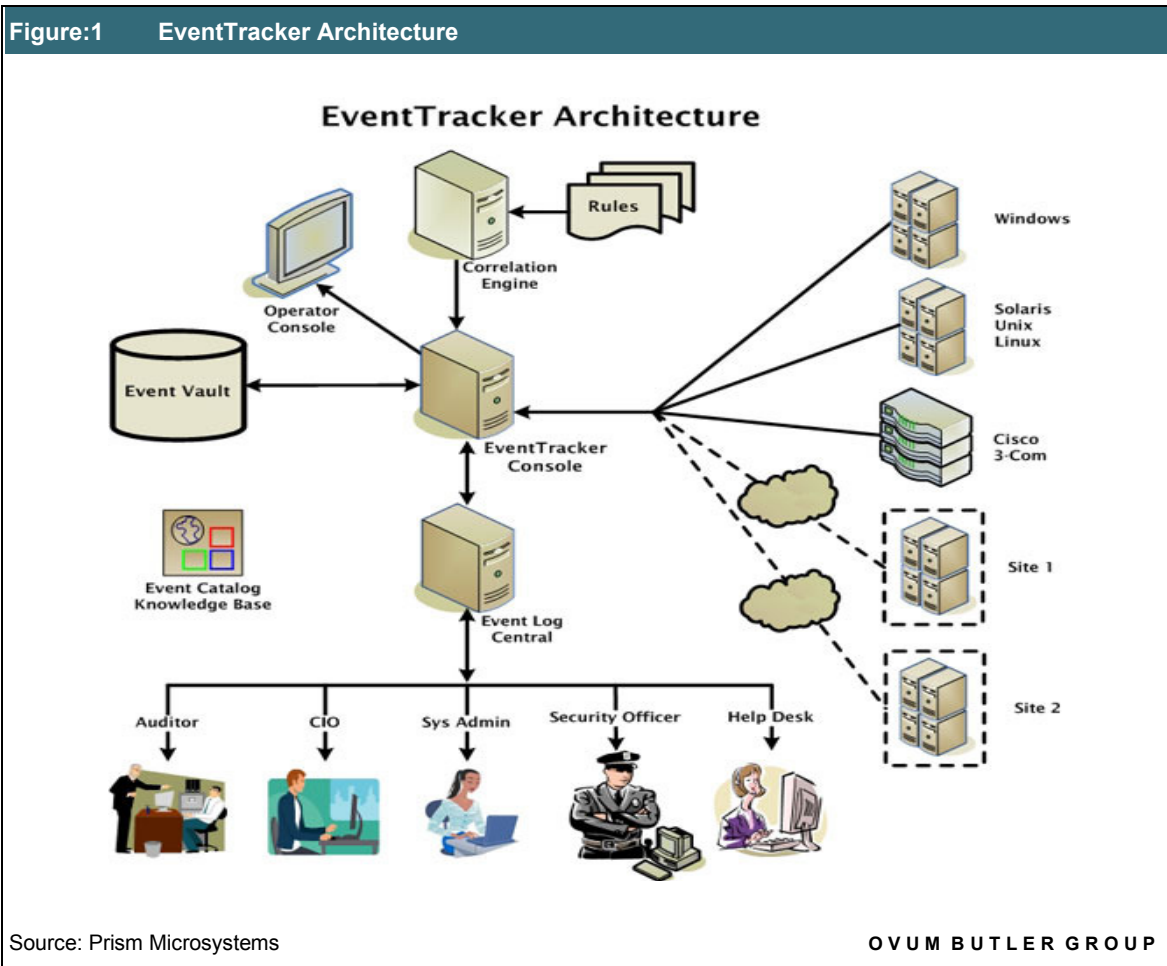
Figure:1 EventTracker Architecture

EventTracker Architecture

Rules

Correlation Engine

Operator Console

Event Vault

EventTracker Console

Windows

Solaris
Unix
Linux

Cisco
3-Com

Site 1

Site 2

Event Catalog Knowledge Base

Event Log Central

Auditor

CIO

Sys Admin

Security Officer

Help Desk

Source: Prism Microsystems

OVUM BUTLER GROUP